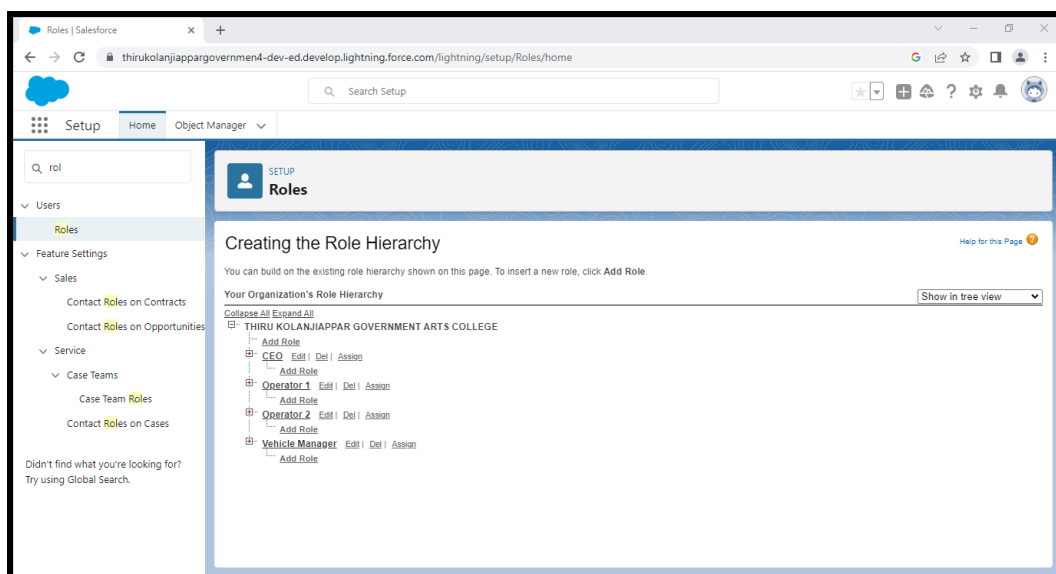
Roles | Salesforce ×

thirukolanjiappargovernmen4-dev-ed.develop.lightning.force.com/lightning/setup/Roles/home

Search Setup

Setup Home Object Manager

rol

Users

Roles

Feature Settings

Sales

Contact Roles on Contracts

Contact Roles on Opportunities

Service

Case Teams

Case Team Roles

Contact Roles on Cases

Didn't find what you're looking for? Try using Global Search.

SETUP
Roles

Creating the Role Hierarchy

Help for this Page

You can build on the existing role hierarchy shown on this page. To insert a new role, click Add Role.

Your Organization's Role Hierarchy

Show in tree view

Collapse All Expand All

THIRU KOLANJIAPPAR GOVERNMENT ARTS COLLEGE

Add Role

CEO Edit | Del | Assign

Add Role

Operator 1 Edit | Del | Assign

Add Role

Operator 2 Edit | Del | Assign

Add Role

Vehicle Manager Edit | Del | Assign

Add Role